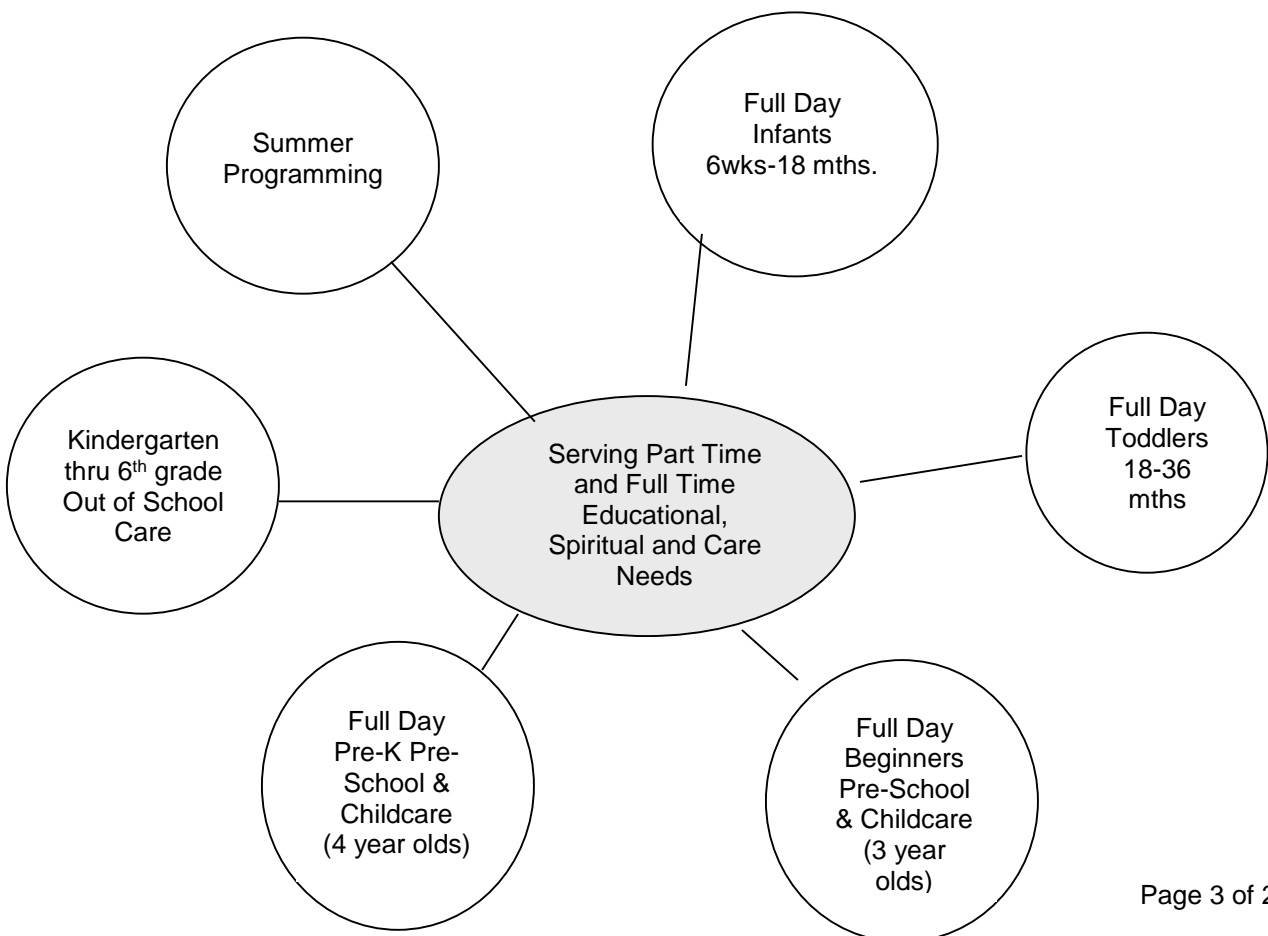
Summer Programming

Full Day Infants 6wks-18 mths.

Kindergarten thru 6$^{th}$ grade Out of School Care

Serving Part Time and Full Time Educational, Spiritual and Care Needs

Full Day Toddlers 18-36 mths

Full Day Pre-K Pre-School & Childcare (4 year olds)

Full Day Beginners Pre-School & Childcare (3 year olds)

Page 3 of 2